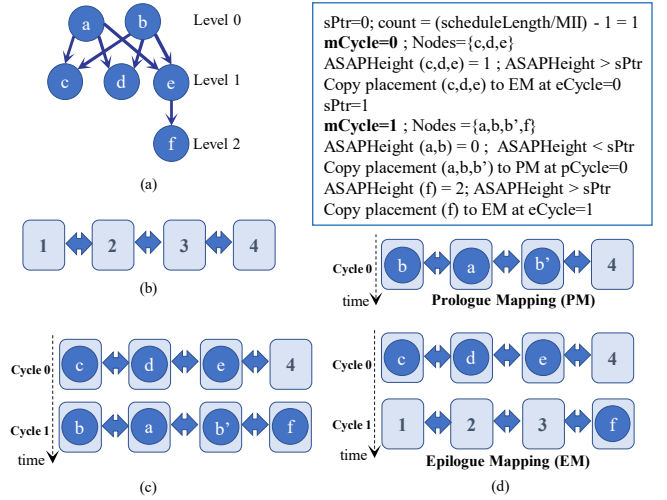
a b Level 0

c d e Level 1

f Level 2

(a)

sPtr=0; count = (scheduleLength/MII) - 1 = 1
**mCycle=0** ; Nodes={c,d,e}
ASAPHeight (c,d,e) = 1 ; ASAPHeight > sPtr
Copy placement (c,d,e) to EM at eCycle=0
sPtr=1
**mCycle=1** ; Nodes ={a,b,b',f}
ASAPHeight (a,b) = 0 ; ASAPHeight < sPtr
Copy placement (a,b,b') to PM at pCycle=0
ASAPHeight (f) = 2; ASAPHeight > sPtr
Copy placement (f) to EM at eCycle=1

1 2 3 4

(b)

Cycle 0 b a b' 4

time **Prologue Mapping (PM)**

Cycle 0 c d e 4

Cycle 1 b a b' f

time

(c)

Cycle 0 c d e 4

Cycle 1 1 2 3 f

time **Epilogue Mapping (EM)**

(d)